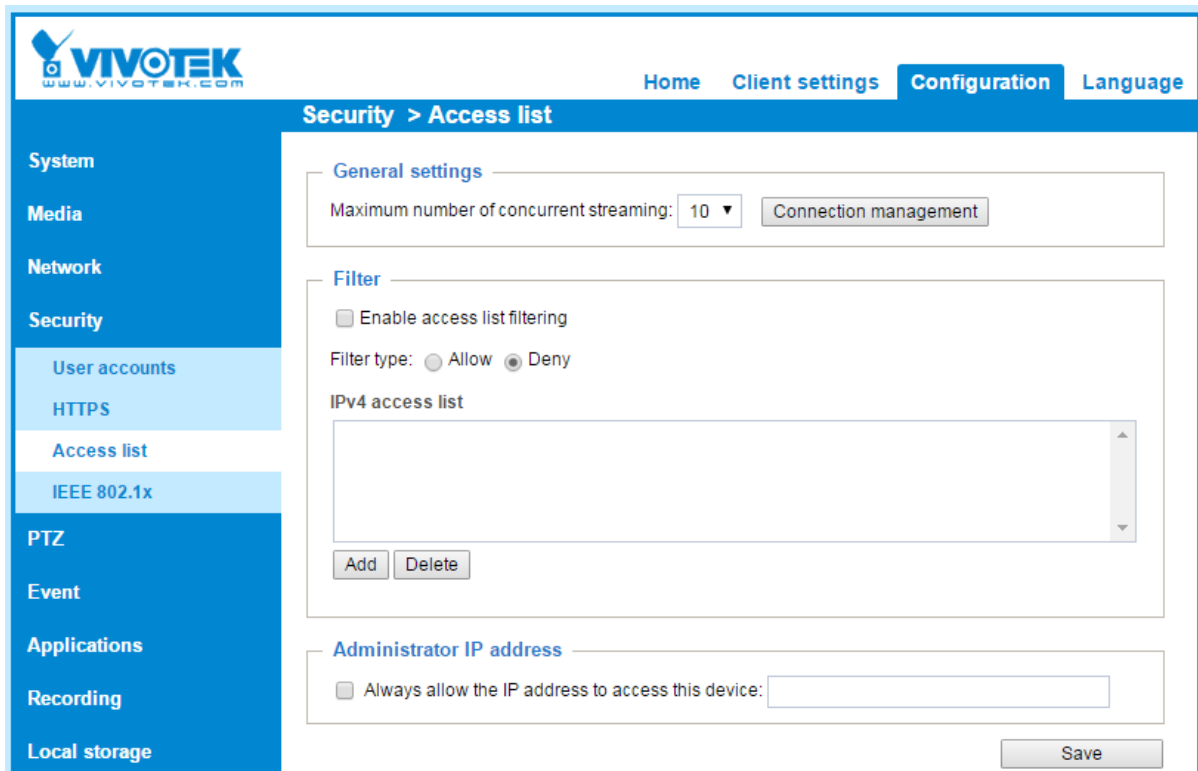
VIVOTEK
www.vivotek.com

Home Client settings Configuration Language

Security > Access list

System
Media
Network
Security
User accounts
HTTPS
Access list
IEEE 802.1x
PTZ
Event
Applications
Recording
Local storage

General settings
Maximum number of concurrent streaming: 10 ▼ Connection management

Filter
Enable access list filtering
Filter type: Allow Deny
IPv4 access list
Add Delete

Administrator IP address
Always allow the IP address to access this device:

Save